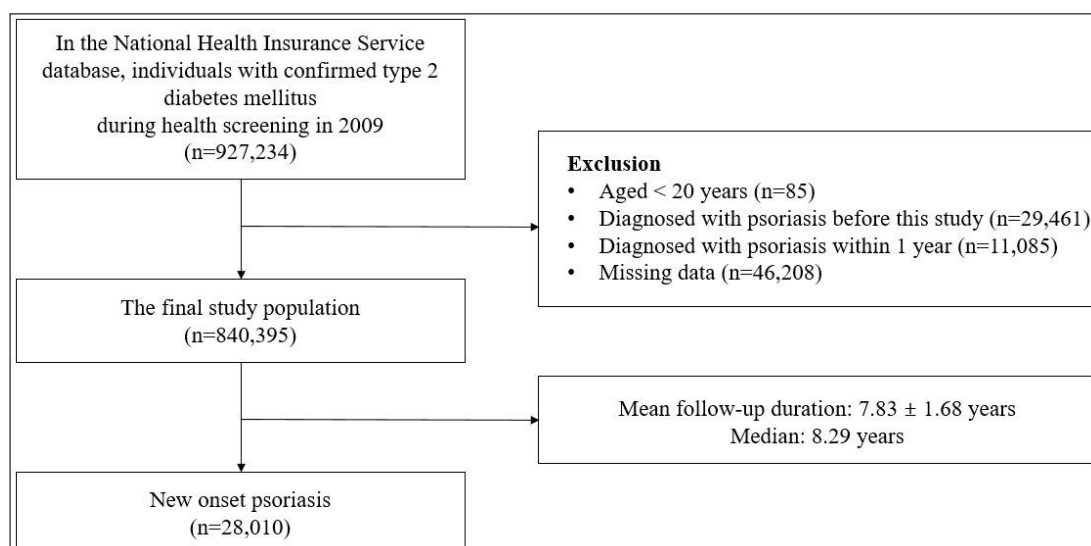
In the National Health Insurance Service database, individuals with confirmed type 2 diabetes mellitus during health screening in 2009 (n=927,234)

Exclusion
• Aged < 20 years (n=85)
• Diagnosed with psoriasis before this study (n=29,461)
• Diagnosed with psoriasis within 1 year (n=11,085)
• Missing data (n=46,208)

The final study population (n=840,395)

Mean follow-up duration: 7.83 ± 1.68 years
Median: 8.29 years

New onset psoriasis (n=28,010)